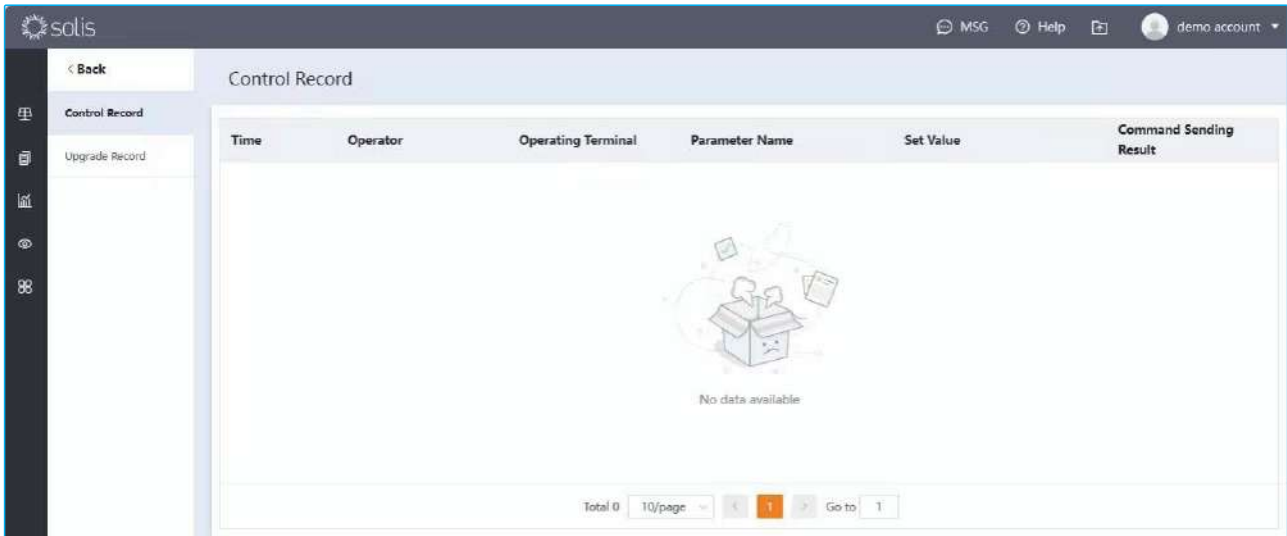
solis

MSG Help demo account

< Back

Control Record

Upgrade Record

Control Record

| Time | Operator | Operating Terminal | Parameter Name | Set Value | Command Sending Result |
|---|---|---|---|---|---|

No data available

Total 0 10/page < 1 > Go to 1